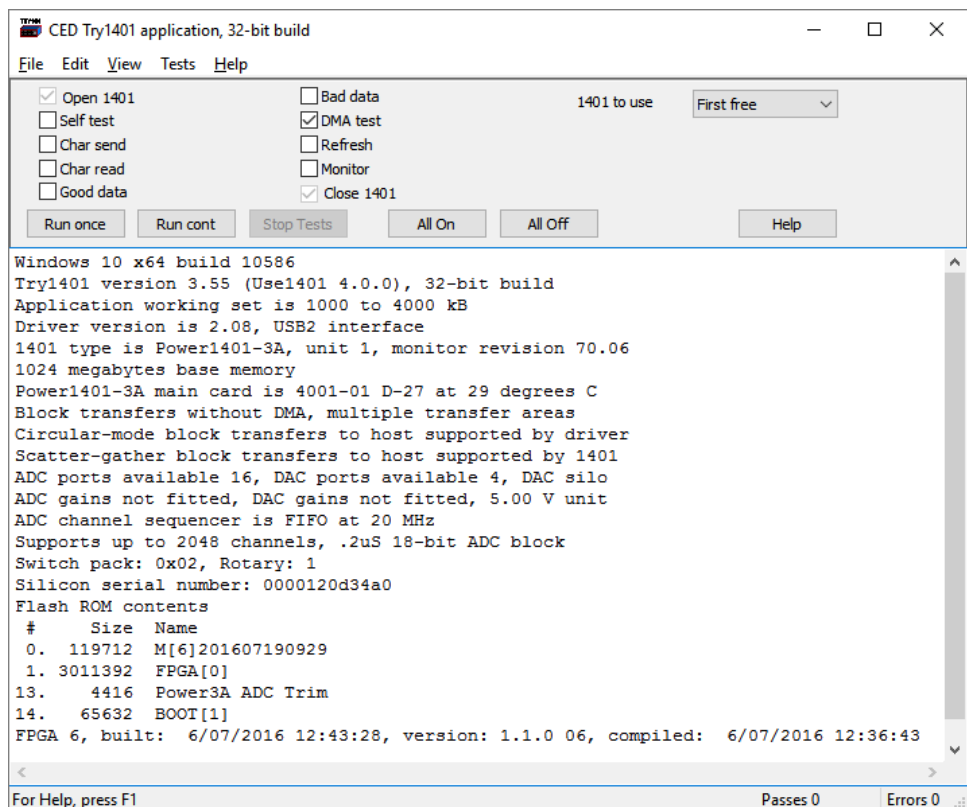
CED Try1401 application, 32-bit build

File Edit View Tests Help

Open 1401
Self test
Char send
Char read
Good data
Bad data
DMA test
Refresh
Monitor
Close 1401
1401 to use
First free

Run once
Run cont
Stop Tests
All On
All Off
Help

Windows 10 x64 build 10586
Try1401 version 3.55 (Use1401 4.0.0), 32-bit build
Application working set is 1000 to 4000 kB
Driver version is 2.08, USB2 interface
1401 type is Power1401-3A, unit 1, monitor revision 70.06
1024 megabytes base memory
Power1401-3A main card is 4001-01 D-27 at 29 degrees C
Block transfers without DMA, multiple transfer areas
Circular-mode block transfers to host supported by driver
Scatter-gather block transfers to host supported by 1401
ADC ports available 16, DAC ports available 4, DAC silo
ADC gains not fitted, DAC gains not fitted, 5.00 V unit
ADC channel sequencer is FIFO at 20 MHz
Supports up to 2048 channels, .2uS 18-bit ADC block
Switch pack: 0x02, Rotary: 1
Silicon serial number: 0000120d34a0
Flash ROM contents
 #     Size  Name
 0.  119712  M[6]201607190929
 1. 3011392  FPGA[0]
13.    4416  Power3A ADC Trim
14.   65632  BOOT[1]
FPGA 6, built:  6/07/2016 12:43:28, version: 1.1.0 06, compiled:  6/07/2016 12:36:43

For Help, press F1
Passes 0
Errors 0